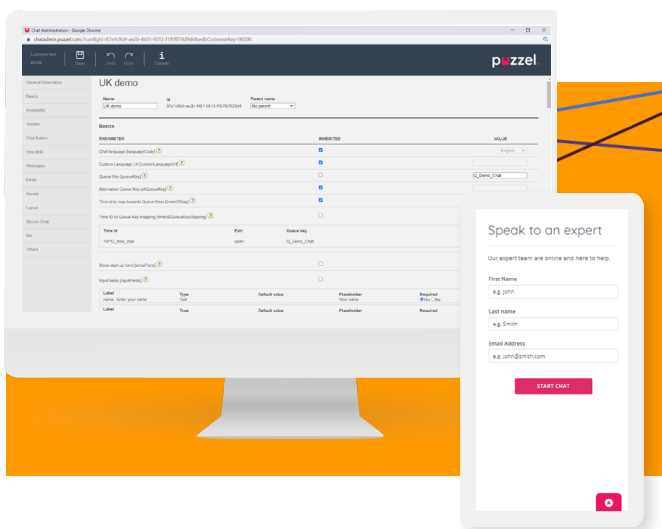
Chat Administration - Google Chrome

chatadmin.puzzel.com/?configId=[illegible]

Customer Key
Save Undo Redo Contexts

puzzel.

General Information
Basics
Availability
Tracker
Chat Button
Intro field
Messages
Email
Survey
Layout
Secure Chat
Bot
Others

UK demo

Name
UK demo

Id

Parent name
No parent

Basics

| PARAMETER | INHERITED | VALUE |
|---|---|---|
| Chat language [languageCode] | ☑ | English |
| Custom Language Url [customLanguageUrl] | ☑ | |
| Queue Key [queueKey] | ☐ | Q_Demo_Chat |
| Alternative Queue Key [altQueueKey] | ☑ | |
| Time Id to map towards Queue Keys [timeIdMap] | ☑ | |
| Time Id to Queue Key mapping [timeIdQueueKeyMapping] | ☐ | |

| Time id | from | Queue key |
|---|---|---|
| TH*12_time_chat | open | Q_Demo_Chat |

Show start up form [showForm] ☐

Input fields [inputFields] ☐

| Label | Type | Default value | Placeholder | Required |
|---|---|---|---|---|
| name - Enter your name | text | | Your name | Yes No |
| Label | Type | Default value | Placeholder | Required |

Speak to an expert

Our expert team are online and here to help.

First Name
e.g. John

Last name
e.g. Smith

Email Address
e.g. john@smith.com

START CHAT